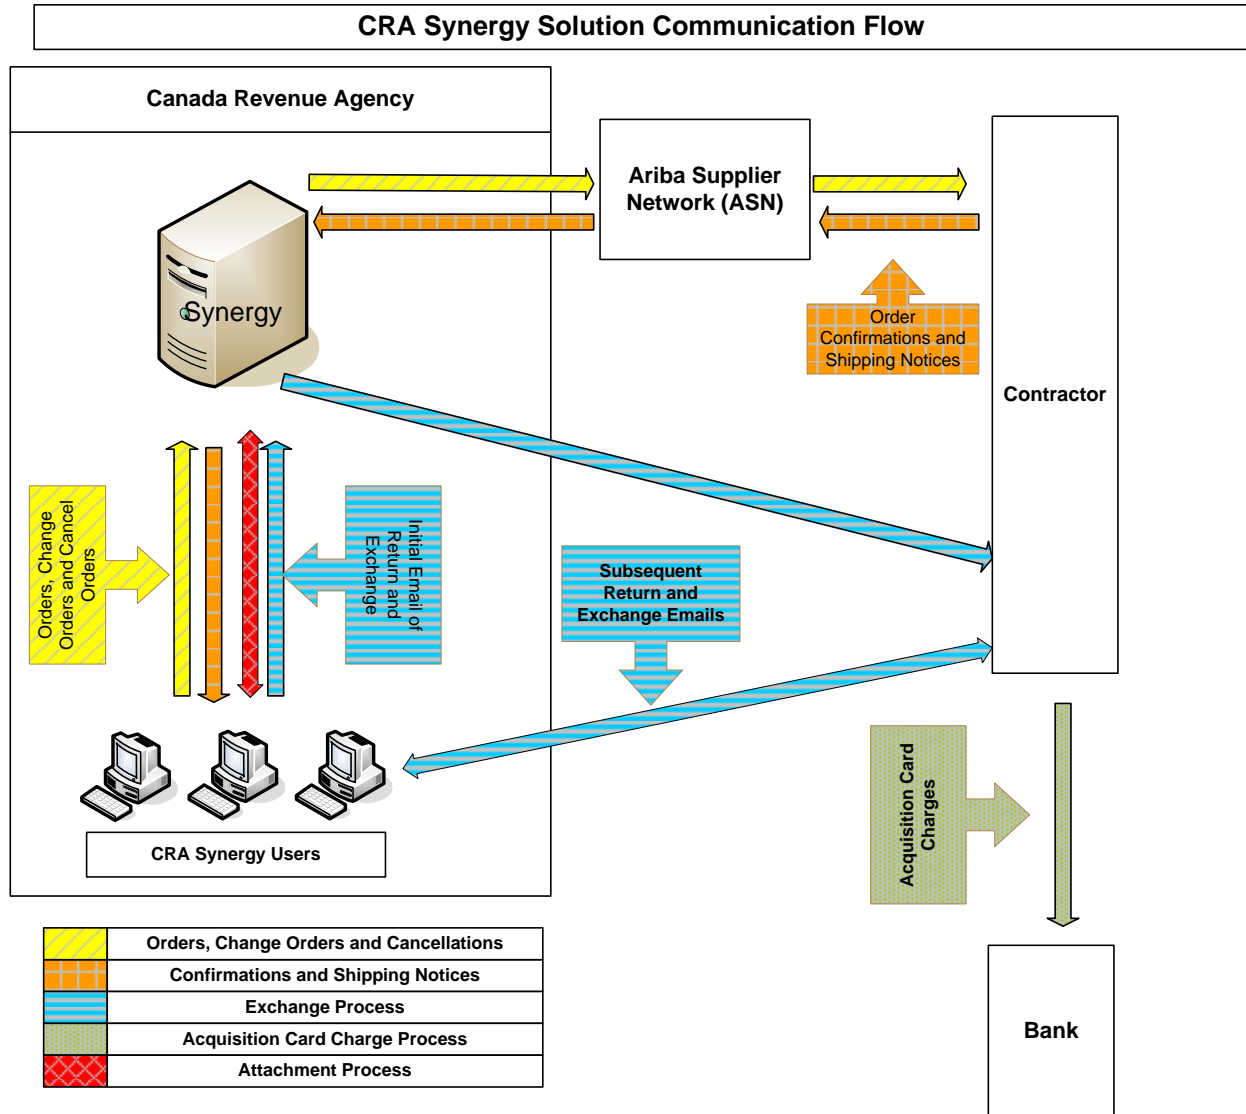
CRA Synergy Solution Communication Flow

Canada Revenue Agency

Ariba Supplier Network (ASN)

Synergy

Order Confirmations and Shipping Notices

Contractor

Orders, Change Orders and Cancel Orders

Initial Email of Return and Exchange

Subsequent Return and Exchange Emails

Acquisition Card Charges

CRA Synergy Users

Bank

| | |
|---|---|
| | Orders, Change Orders and Cancellations |
| | Confirmations and Shipping Notices |
| | Exchange Process |
| | Acquisition Card Charge Process |
| | Attachment Process |